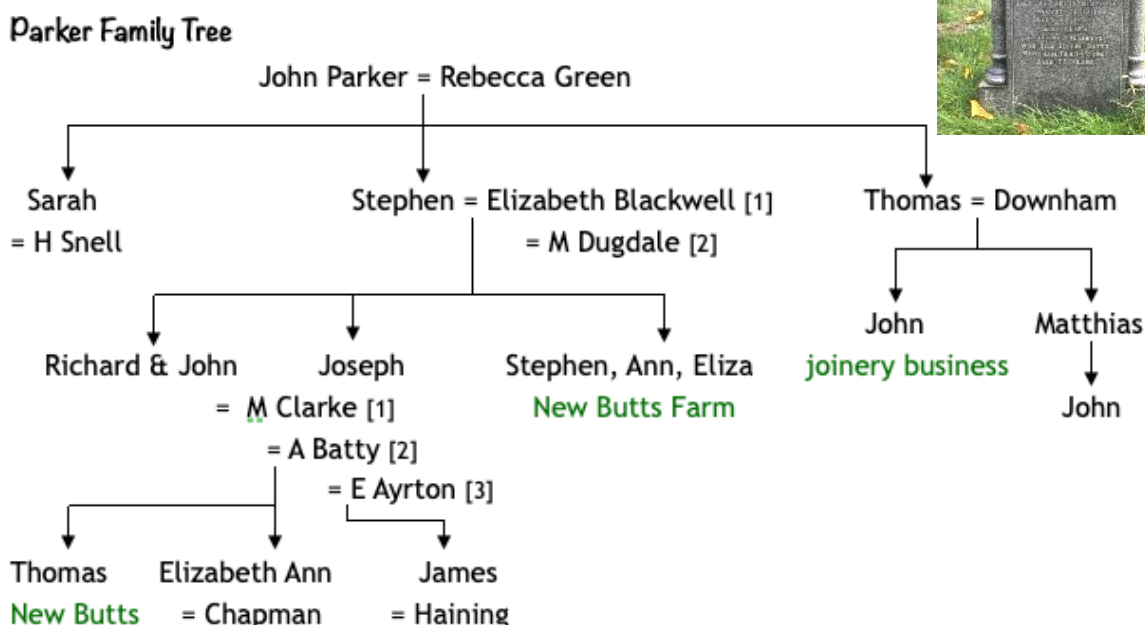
Parker Family Tree

John Parker = Rebecca Green

Sarah
= H Snell

Stephen = Elizabeth Blackwell [1]
= M Dugdale [2]

Thomas = Downham

Richard & John

Joseph
= M Clarke [1]
= A Batty [2]
= E Ayrton [3]

Stephen, Ann, Eliza
New Butts Farm

John
joinery business

Matthias

John

Thomas
New Butts

Elizabeth Ann
= Chapman

James
= Haining